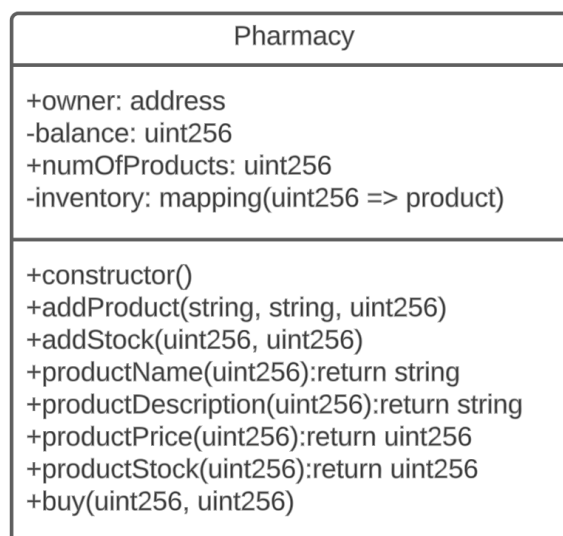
Pharmacy

+owner: address
-balance: uint256
+numOfProducts: uint256
-inventory: mapping(uint256 => product)

+constructor()
+addProduct(string, string, uint256)
+addStock(uint256, uint256)
+productName(uint256):return string
+productDescription(uint256):return string
+productPrice(uint256):return uint256
+productStock(uint256):return uint256
+buy(uint256, uint256)